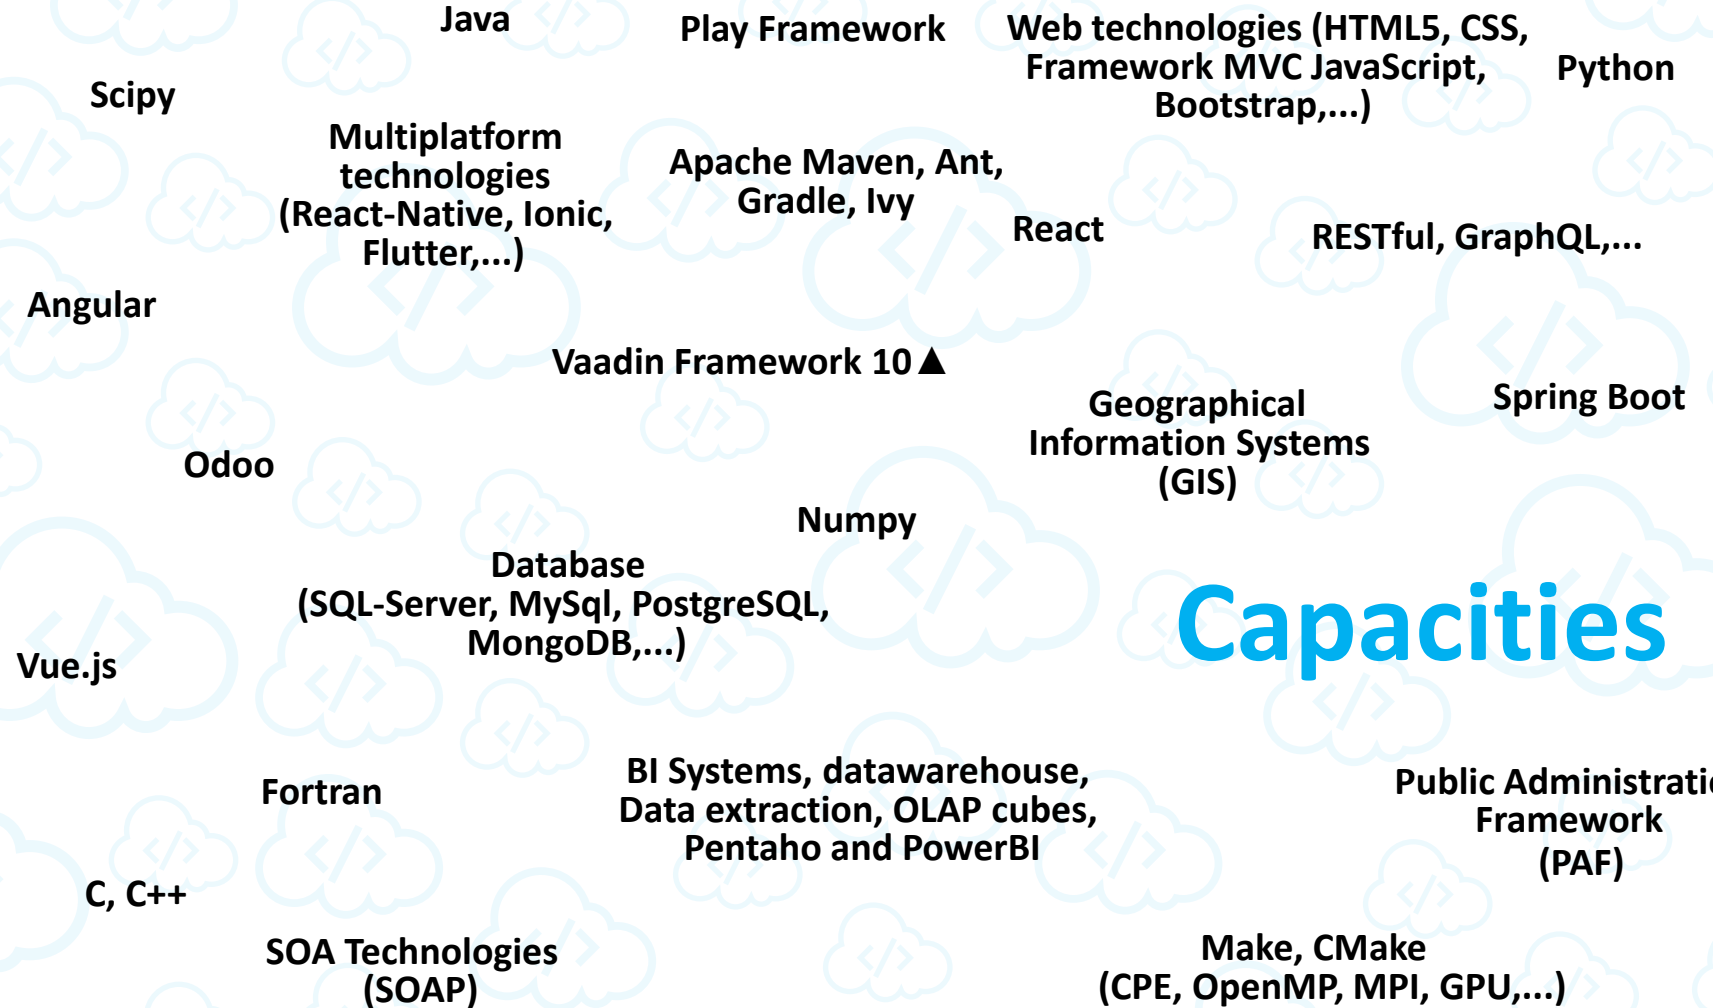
Java

Play Framework

Web technologies (HTML5, CSS, Framework MVC JavaScript, Bootstrap,...)

Python

Scipy

Multiplatform technologies (React-Native, Ionic, Flutter,...)

Apache Maven, Ant, Gradle, Ivy

React

RESTful, GraphQL,...

Angular

Vaadin Framework 10 ▲

Spring Boot

Geographical Information Systems (GIS)

Odoo

Numpy

Database (SQL-Server, MySql, PostgreSQL, MongoDB,...)

Capacities

Vue.js

Fortran

BI Systems, datawarehouse, Data extraction, OLAP cubes, Pentaho and PowerBI

Public Administrati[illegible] Framework (PAF)

C, C++

SOA Technologies (SOAP)

Make, CMake (CPE, OpenMP, MPI, GPU,...)